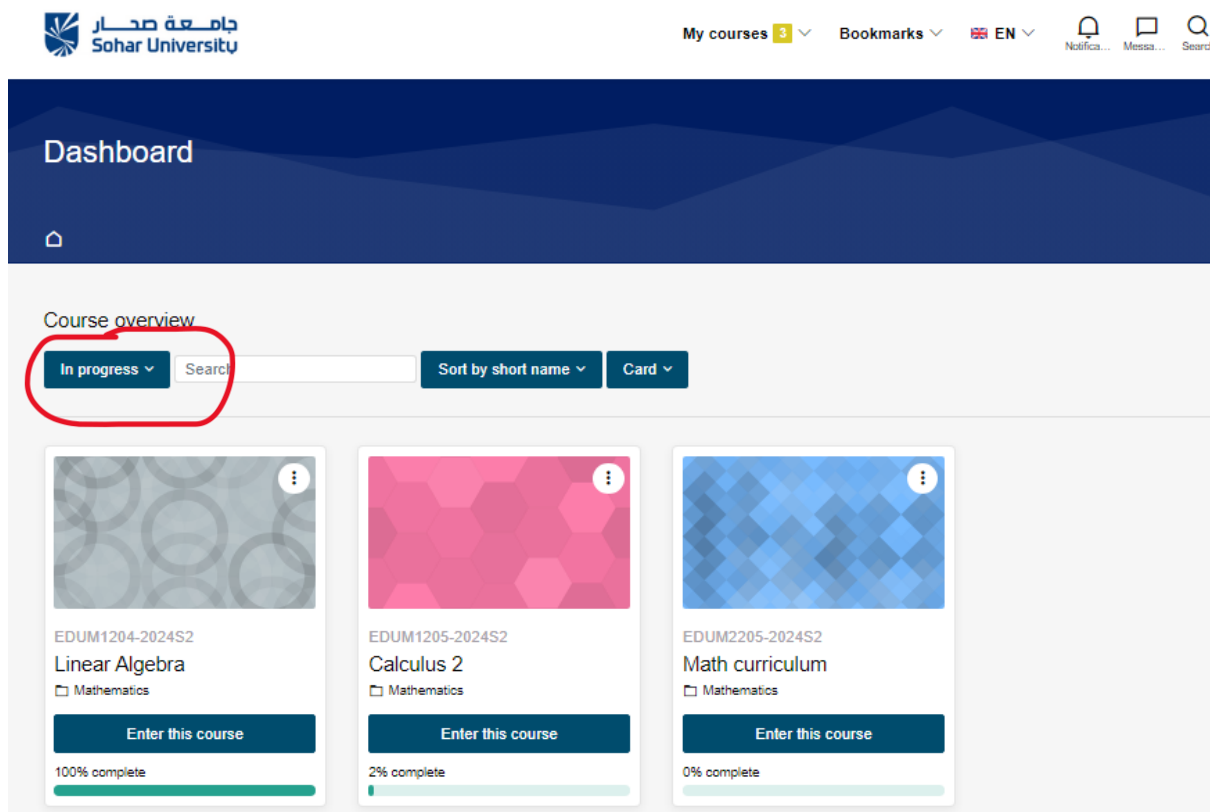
جامعة صحار
Sohar University

My courses 3 Bookmarks EN Notifica... Messa... Searc

Dashboard

Course overview

In progress Search Sort by short name Card

EDUM1204-2024S2
Linear Algebra
Mathematics
Enter this course
100% complete

EDUM1205-2024S2
Calculus 2
Mathematics
Enter this course
2% complete

EDUM2205-2024S2
Math curriculum
Mathematics
Enter this course
0% complete